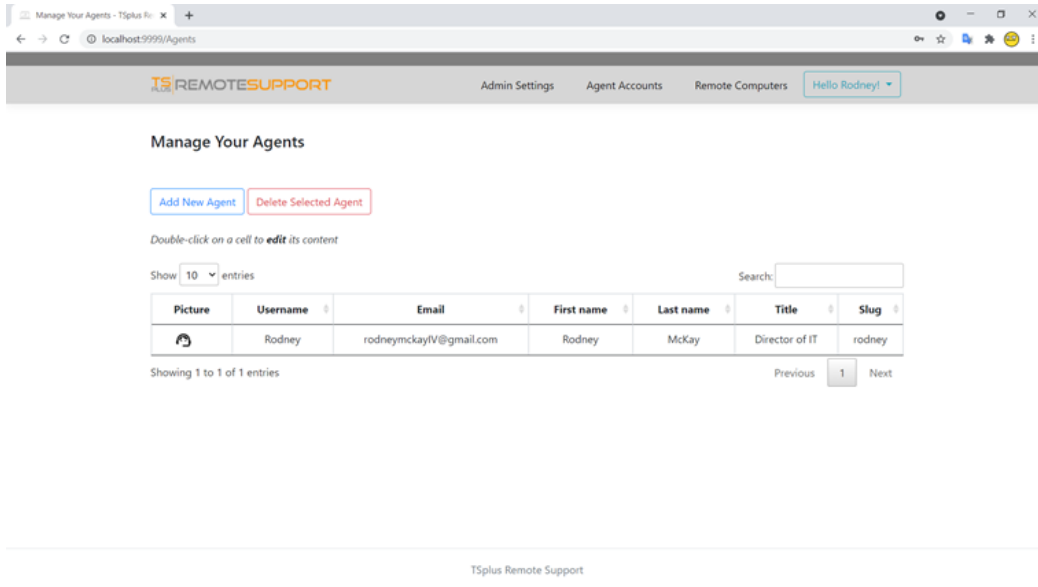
Manage Your Agents - TSplus Re ×  +

localhost:9999/Agents

TS PLUS REMOTESUPPORT

Admin Settings  Agent Accounts  Remote Computers  Hello Rodney!

Manage Your Agents

Add New Agent  Delete Selected Agent

*Double-click on a cell to **edit** its content*

Show 10 entries

Search:

| Picture | Username | Email | First name | Last name | Title | Slug |
|---|---|---|---|---|---|---|
|  | Rodney | rodneymckayIV@gmail.com | Rodney | McKay | Director of IT | rodney |

Showing 1 to 1 of 1 entries

Previous  1  Next

TSplus Remote Support